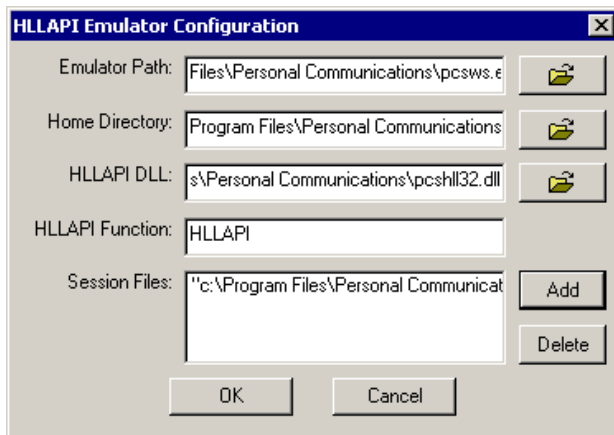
HLLAPI Emulator Configuration

Emulator Path: Files\Personal Communications\pcsws.e

Home Directory: Program Files\Personal Communications

HLLAPI DLL: s\Personal Communications\pcshll32.dll

HLLAPI Function: HLLAPI

Session Files: "c:\Program Files\Personal Communicat

Add

Delete

OK

Cancel